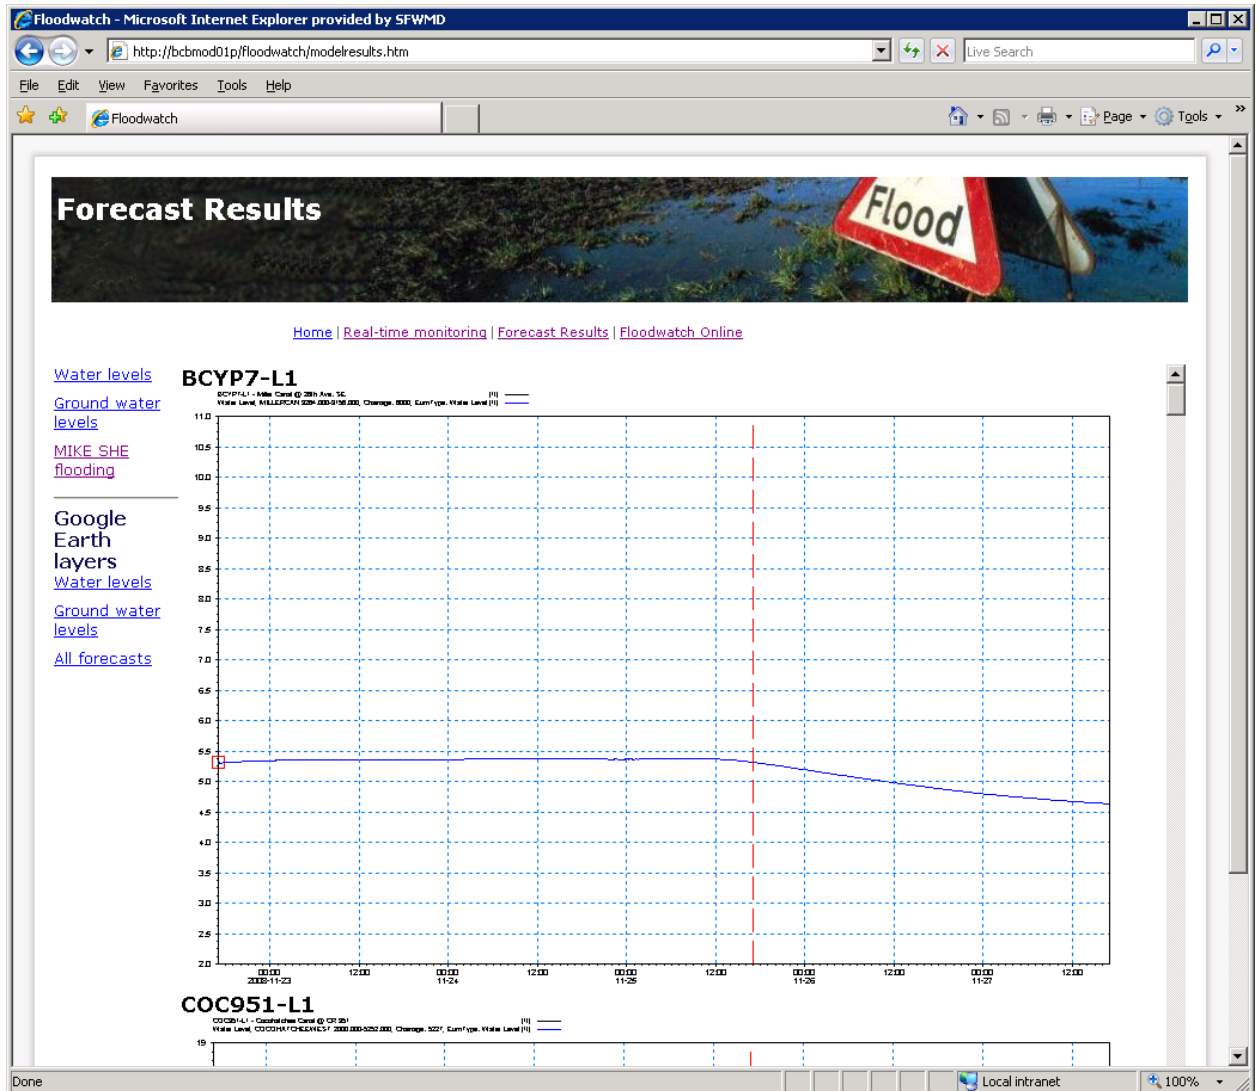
Floodwatch - Microsoft Internet Explorer provided by SFWMD

http://bcbmod01p/floodwatch/modelresults.htm

Live Search

File Edit View Favorites Tools Help

Floodwatch

Page Tools

Forecast Results

Flood

Home | Real-time monitoring | Forecast Results | Floodwatch Online

Water levels

Ground water levels

MIKE SHE flooding

Google Earth layers

Water levels

Ground water levels

All forecasts

BCYP7-L1

BCYP7-L1 - Miller Canal @ 28th Ave. SE [ft]
Water Level, MILLERCAN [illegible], Chainage, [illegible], EumType: Water Level [ft]

11.0
10.5
10.0
9.5
9.0
8.5
8.0
7.5
7.0
6.5
6.0
5.5
5.0
4.5
4.0
3.5
3.0
2.5
2.0

00:00 2008-11-23
12:00
00:00 11-24
12:00
00:00 11-25
12:00
00:00 11-26
12:00
00:00 11-27
12:00

COC951-L1

COC951-L1 - Cocohatchee Canal @ CR 951 [ft]
Water Level, COCOHATCHEEWEST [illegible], Chainage, 5227, EumType: Water Level [ft]

19

Done

Local intranet

100%